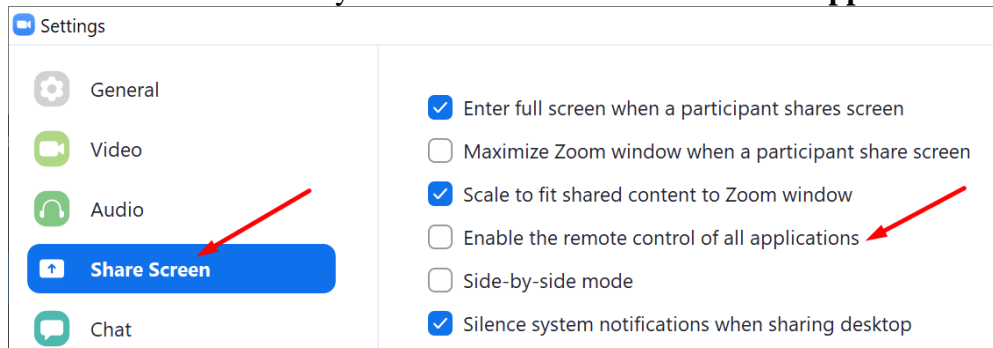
Settings

General

Video

Audio

Share Screen

Chat

Enter full screen when a participant shares screen

Maximize Zoom window when a participant share screen

Scale to fit shared content to Zoom window

Enable the remote control of all applications

Side-by-side mode

Silence system notifications when sharing desktop